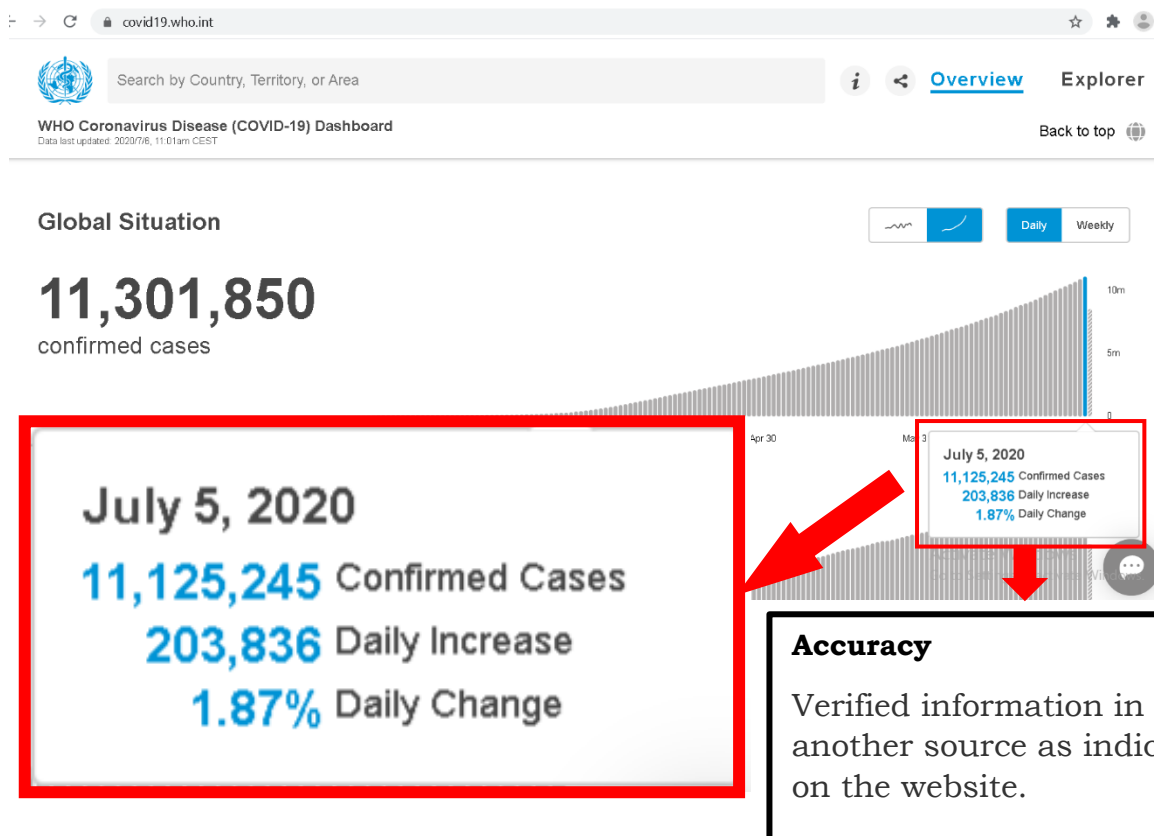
covid19.who.int

Search by Country, Territory, or Area

Overview Explorer

WHO Coronavirus Disease (COVID-19) Dashboard
Data last updated: 2020/7/6, 11:01am CEST

Back to top

Global Situation

Daily Weekly

11,301,850
confirmed cases

10m
5m
0

Apr 30
Ma

July 5, 2020
11,125,245 Confirmed Cases
203,836 Daily Increase
1.87% Daily Change

July 5, 2020
11,125,245 Confirmed Cases
203,836 Daily Increase
1.87% Daily Change

Accuracy

Verified information in another source as indic on the website.